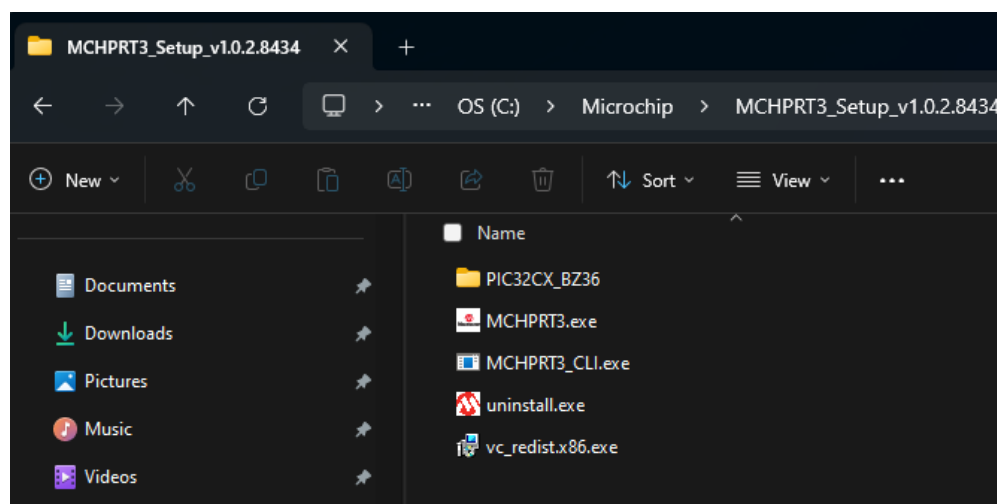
MCHPRT3_Setup_v1.0.2.8434 ×
+

OS (C:) > Microchip > MCHPRT3_Setup_v1.0.2.8434

New
Sort
View
...

Name

Documents
Downloads
Pictures
Music
Videos

PIC32CX_BZ36
MCHPRT3.exe
MCHPRT3_CLI.exe
uninstall.exe
vc_redist.x86.exe